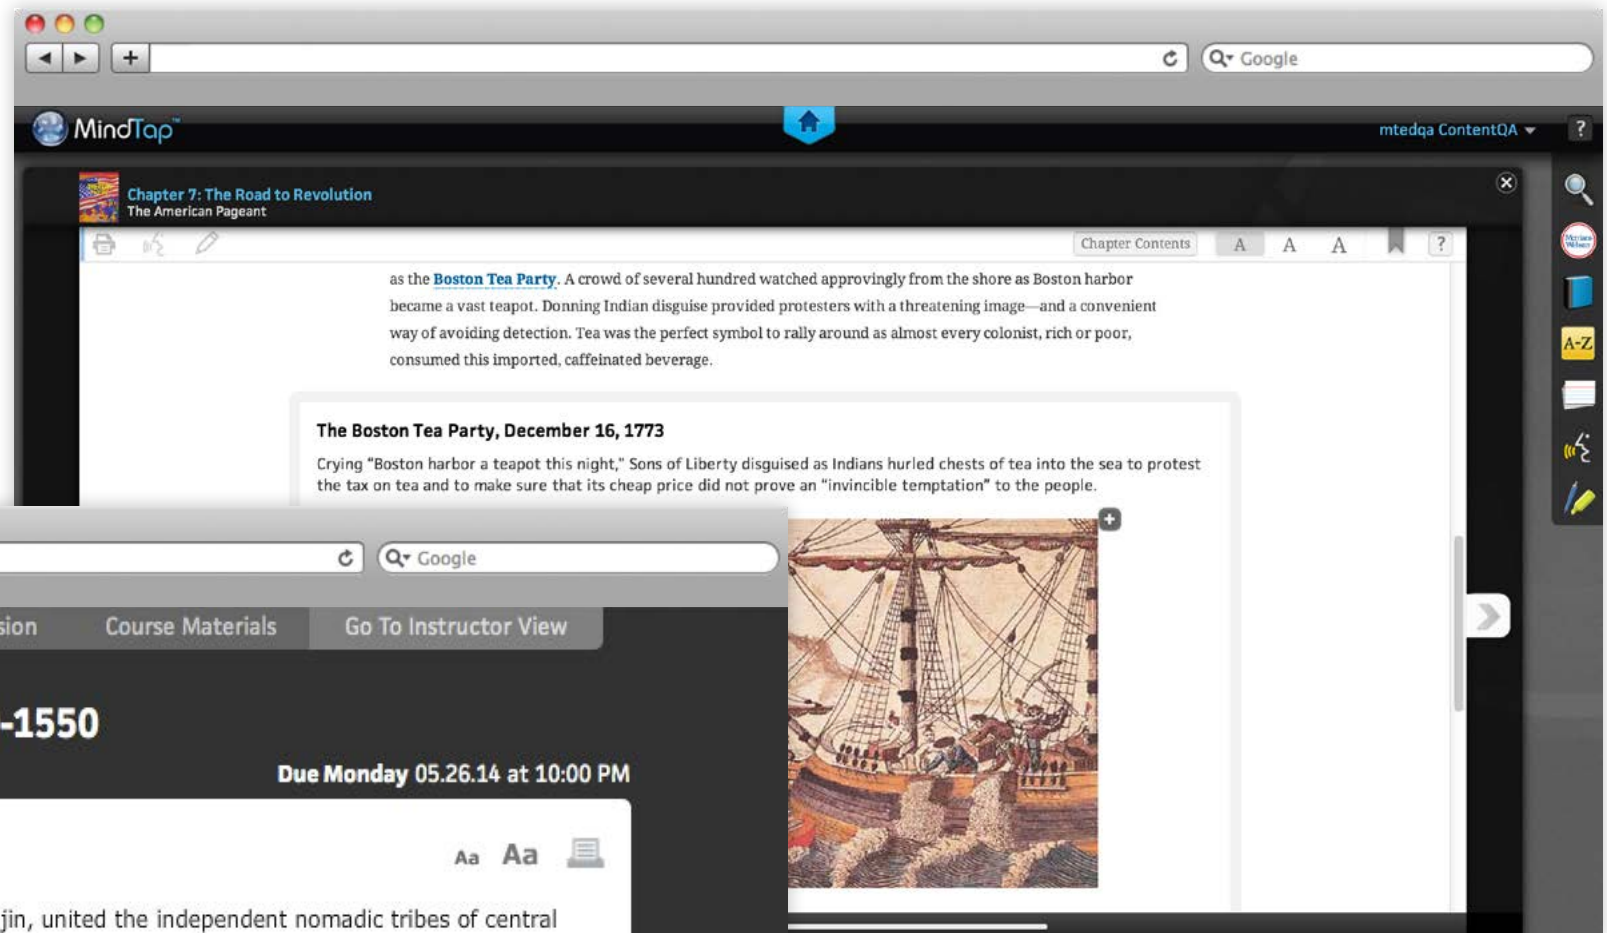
Google

MindTap

mtedqa ContentQA

?

Chapter 7: The Road to Revolution
The American Pageant

Chapter Contents A A A ?

as the Boston Tea Party. A crowd of several hundred watched approvingly from the shore as Boston harbor became a vast teapot. Donning Indian disguise provided protesters with a threatening image—and a convenient way of avoiding detection. Tea was the perfect symbol to rally around as almost every colonist, rich or poor, consumed this imported, caffeinated beverage.

The Boston Tea Party, December 16, 1773

Crying "Boston harbor a teapot this night," Sons of Liberty disguised as Indians hurled chests of tea into the sea to protest the tax on tea and to make sure that its cheap price did not prove an "invincible temptation" to the people.

A-Z

Google

sion Course Materials Go To Instructor View

-1550

Due Monday 05.26.14 at 10:00 PM

Aa Aa

jin, united the independent nomadic tribes of central